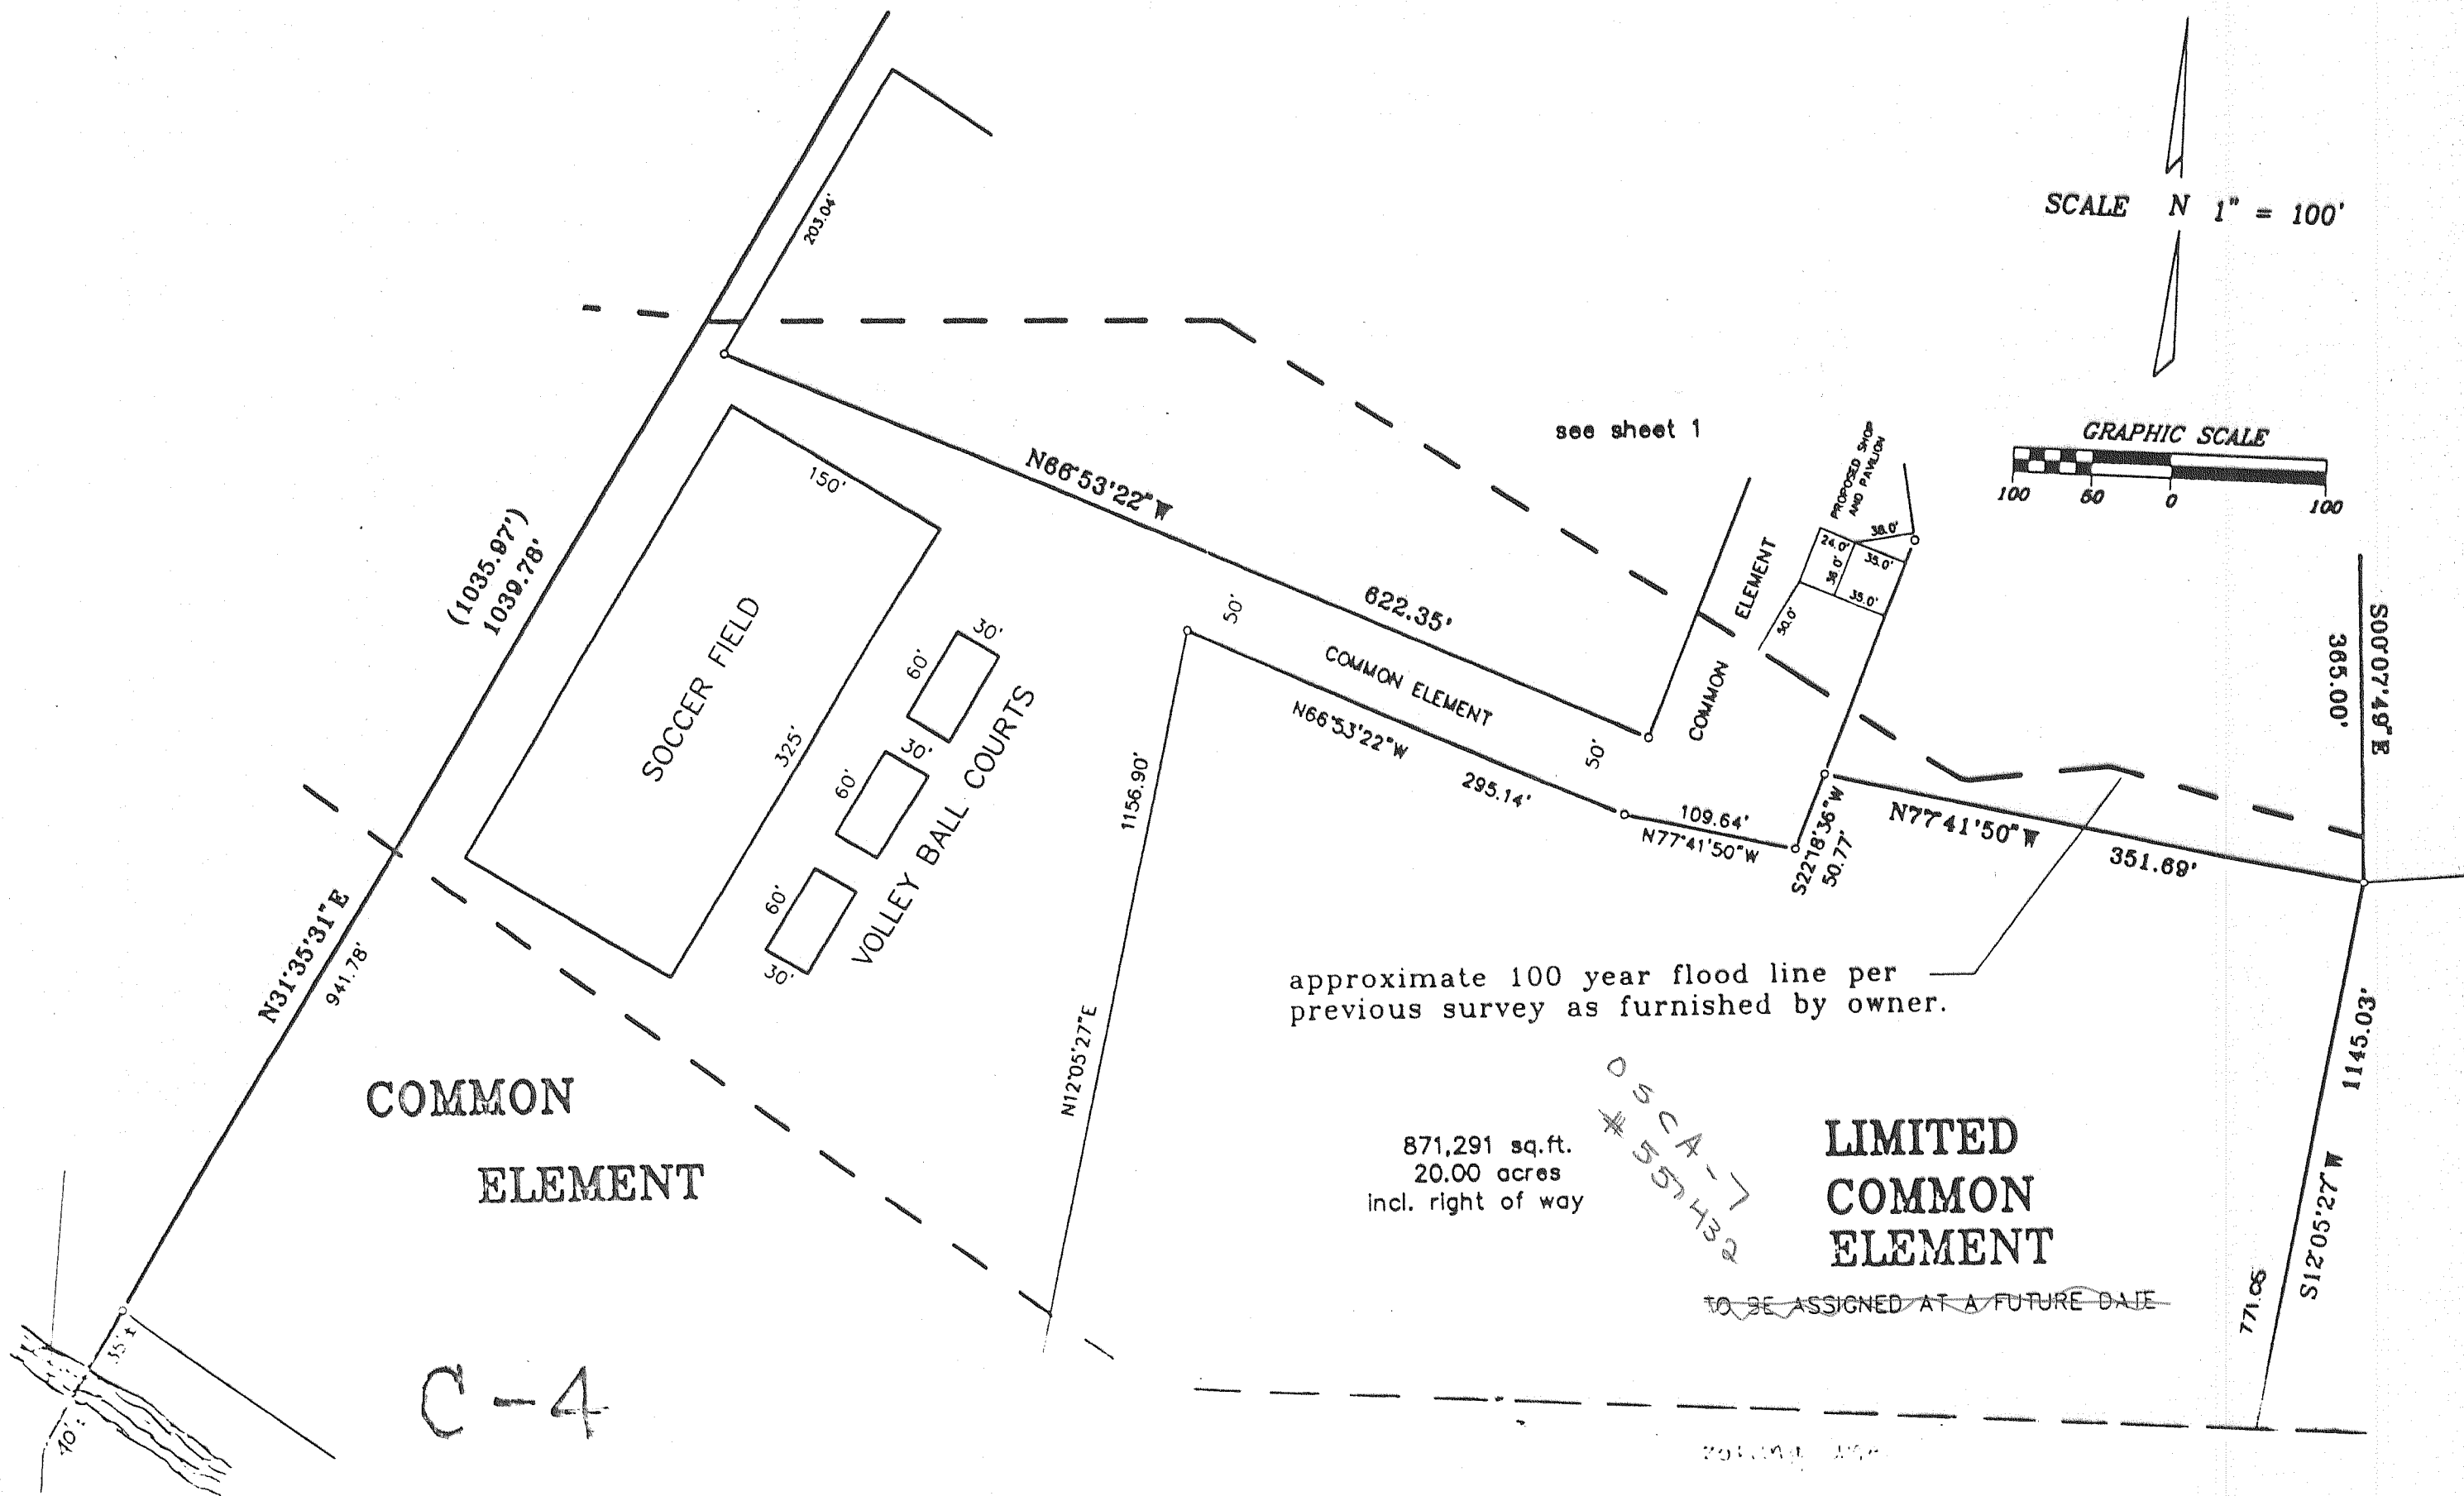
SCALE N 1" = 100'

GRAPHIC SCALE
100 50 0 100

see sheet 1

203.04'

N66°53'22"W

622.35'

(1035.97')
1039.78'

150'

SOCCER FIELD

325'

30'
60'
30'
60'
60'
30'

VOLLEY BALL COURTS

50'

COMMON ELEMENT

N66°53'22"W

295.14'

50'

109.64'
N77°41'50"W

S22°18'36"W
50.77'

COMMON ELEMENT

PROPOSED SHOP AND PAVILION

38.0'
24.0'
35.0'
36.0'
35.0'
50.0'

N77°41'50"W

351.69'

S00°07'49"E
365.00'

1156.90'

N12°05'27"E

N31°35'31"E
941.78'

approximate 100 year flood line per previous survey as furnished by owner.

871,291 sq.ft.
20.00 acres
incl. right of way

05CA-7
#55432

LIMITED
COMMON
ELEMENT

TO BE ASSIGNED AT A FUTURE DATE

1145.03'

S12°05'27"W

771.05

COMMON
ELEMENT

35'
40'

C-4

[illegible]